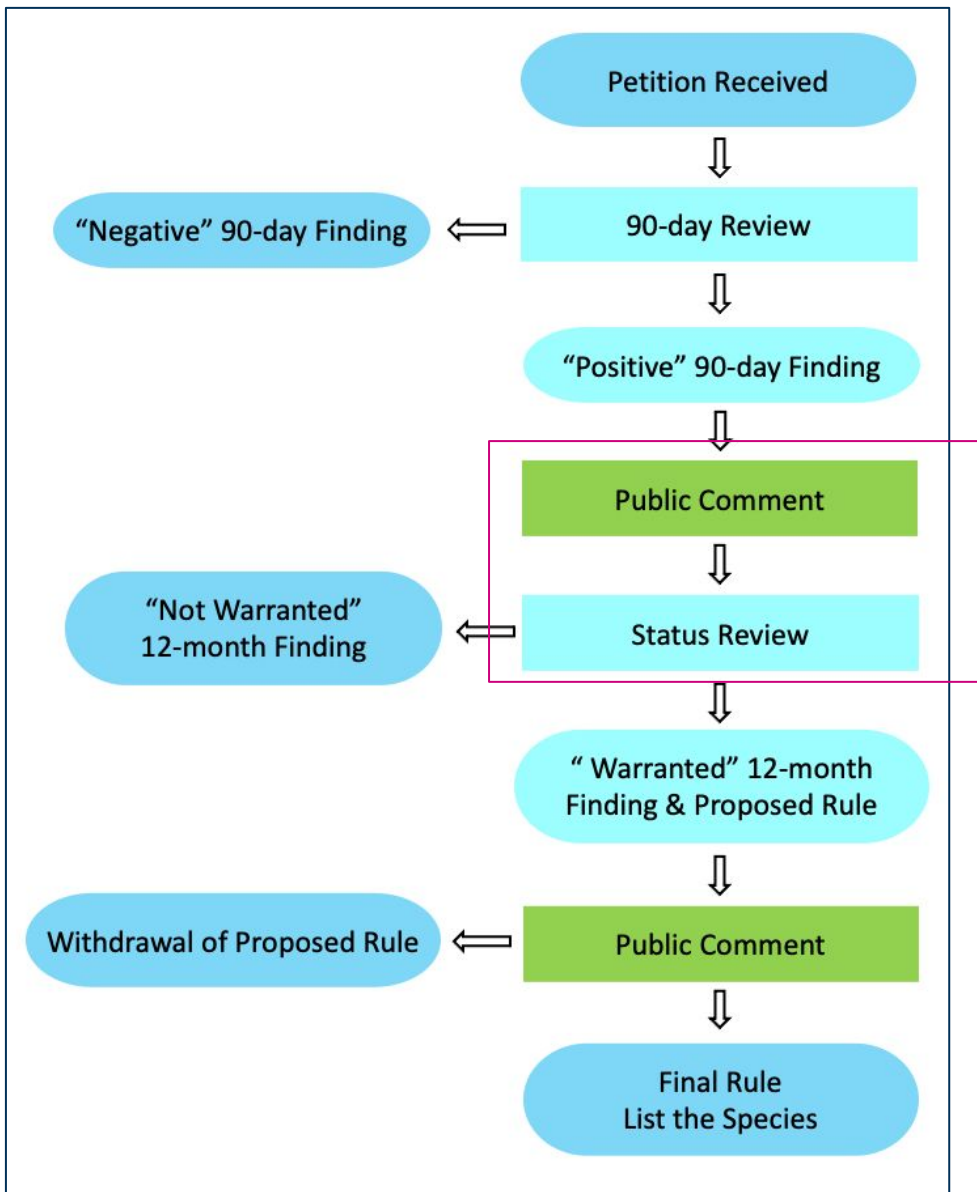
Petition Received

"Negative" 90-day Finding

90-day Review

"Positive" 90-day Finding

Public Comment

"Not Warranted" 12-month Finding

Status Review

" Warranted" 12-month Finding & Proposed Rule

Withdrawal of Proposed Rule

Public Comment

Final Rule List the Species